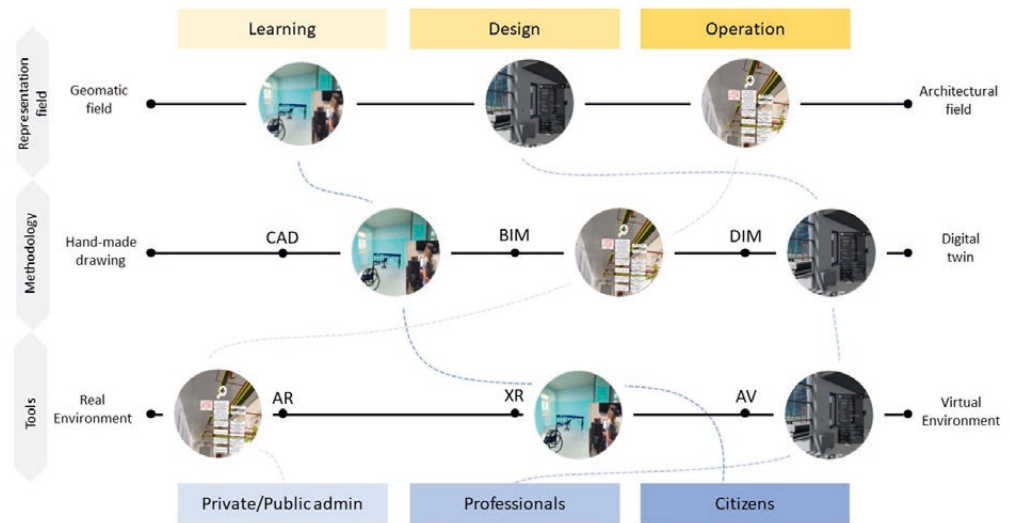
Learning

Design

Operation

Representation field

Geomatic field

Architectural field

Methodology

Hand-made drawing

CAD

BIM

DIM

Digital twin

Tools

Real Environment

AR

XR

AV

Virtual Environment

Private/Public admin

Professionals

Citizens